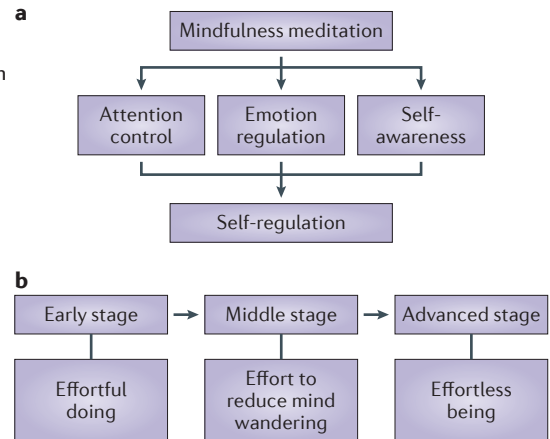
a

Mindfulness meditation

Attention control

Emotion regulation

Self-awareness

Self-regulation

b

Early stage

Middle stage

Advanced stage

Effortful doing

Effort to reduce mind wandering

Effortless being